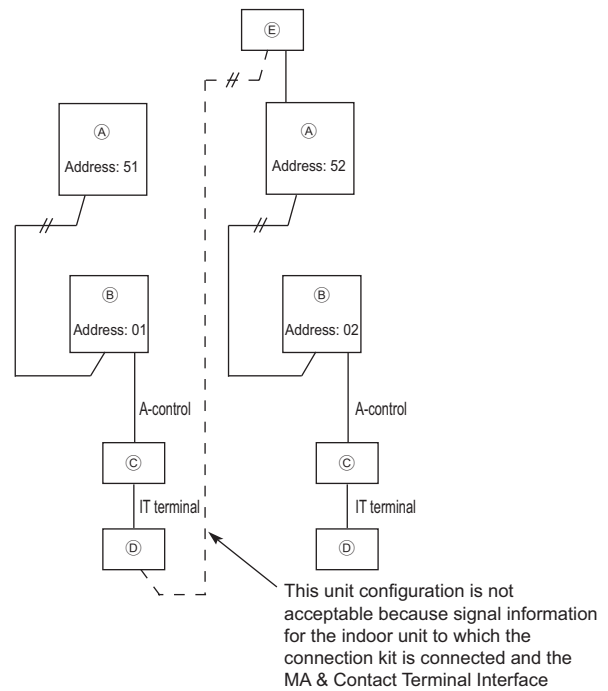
Ⓔ

Ⓐ
Address: 51

Ⓐ
Address: 52

Ⓑ
Address: 01

Ⓑ
Address: 02

A-control

A-control

Ⓒ

Ⓒ

IT terminal

IT terminal

Ⓓ

Ⓓ

This unit configuration is not acceptable because signal information for the indoor unit to which the connection kit is connected and the MA & Contact Terminal Interface